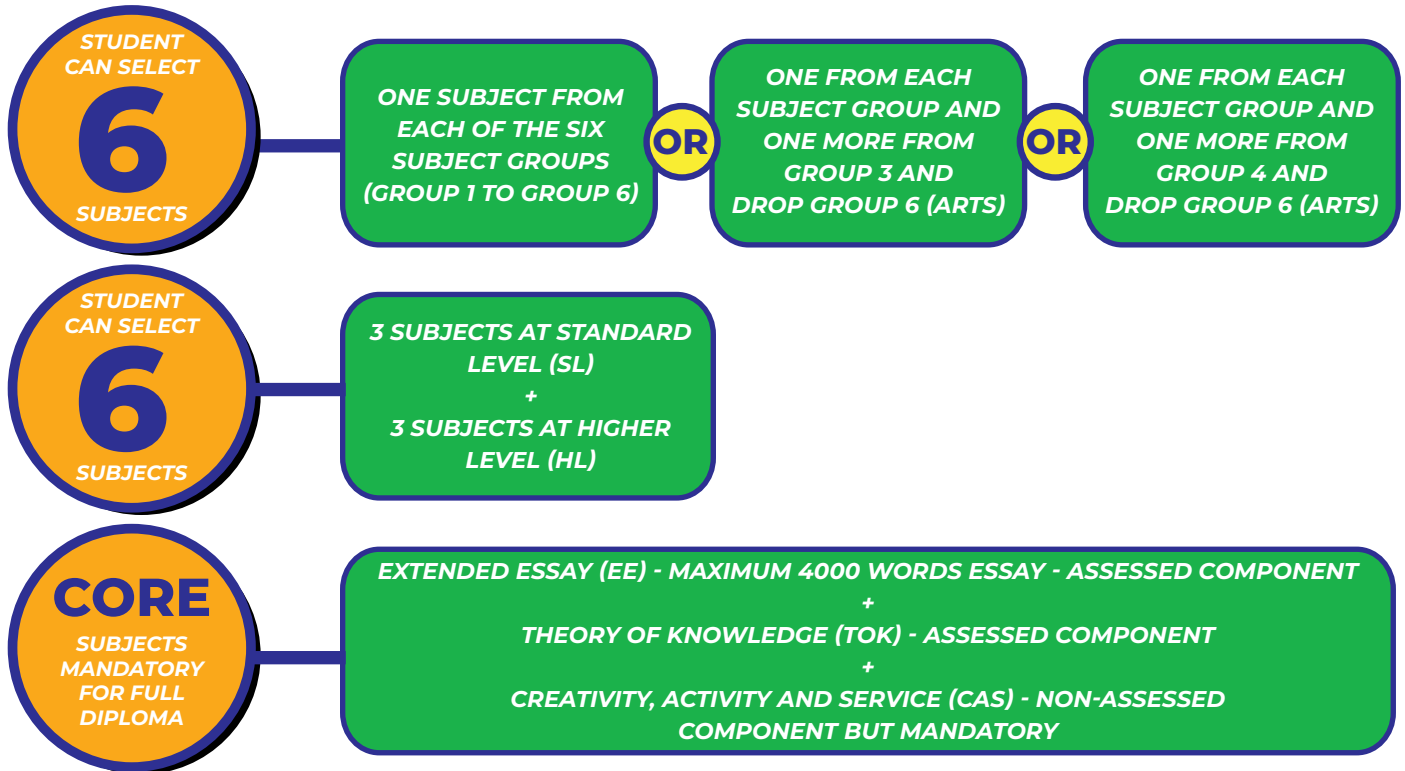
STUDENT CAN SELECT
6
SUBJECTS

ONE SUBJECT FROM EACH OF THE SIX SUBJECT GROUPS (GROUP 1 TO GROUP 6)

OR

ONE FROM EACH SUBJECT GROUP AND ONE MORE FROM GROUP 3 AND DROP GROUP 6 (ARTS)

OR

ONE FROM EACH SUBJECT GROUP AND ONE MORE FROM GROUP 4 AND DROP GROUP 6 (ARTS)

STUDENT CAN SELECT
6
SUBJECTS

3 SUBJECTS AT STANDARD LEVEL (SL)
+
3 SUBJECTS AT HIGHER LEVEL (HL)

CORE
SUBJECTS MANDATORY FOR FULL DIPLOMA

EXTENDED ESSAY (EE) - MAXIMUM 4000 WORDS ESSAY - ASSESSED COMPONENT
+
THEORY OF KNOWLEDGE (TOK) - ASSESSED COMPONENT
+
CREATIVITY, ACTIVITY AND SERVICE (CAS) - NON-ASSESSED COMPONENT BUT MANDATORY